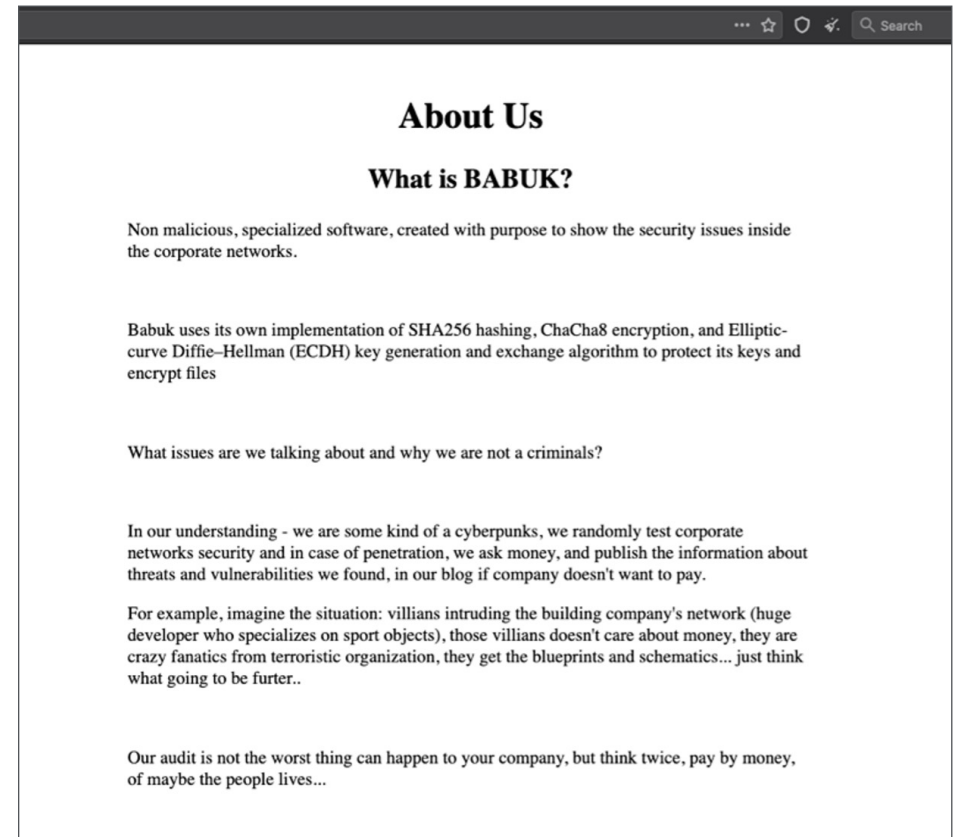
··· ☆ Search

# About Us

## What is BABUK?

Non malicious, specialized software, created with purpose to show the security issues inside the corporate networks.

Babuk uses its own implementation of SHA256 hashing, ChaCha8 encryption, and Elliptic-curve Diffie–Hellman (ECDH) key generation and exchange algorithm to protect its keys and encrypt files

What issues are we talking about and why we are not a criminals?

In our understanding - we are some kind of a cyberpunks, we randomly test corporate networks security and in case of penetration, we ask money, and publish the information about threats and vulnerabilities we found, in our blog if company doesn't want to pay.

For example, imagine the situation: villians intruding the building company's network (huge developer who specializes on sport objects), those villians doesn't care about money, they are crazy fanatics from terroristic organization, they get the blueprints and schematics... just think what going to be furter..

Our audit is not the worst thing can happen to your company, but think twice, pay by money, of maybe the people lives...